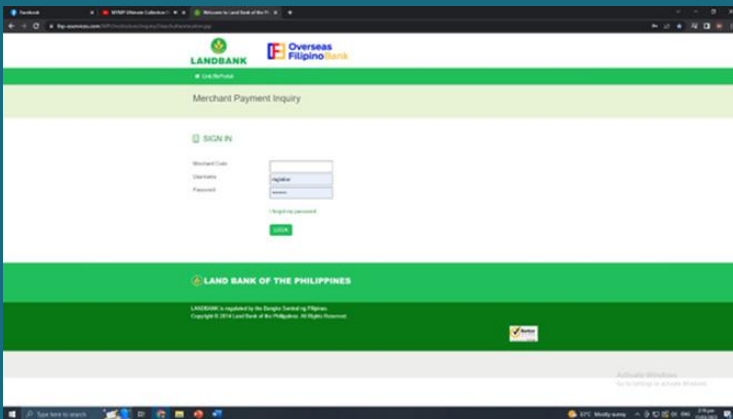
Facebook
MYMP Ultimate Collection
Welcome to Land Bank of the Pi

LANDBANK
Overseas Filipino Bank

Link BizPortal

Merchant Payment Inquiry

SIGN IN

Merchant Code
Username
Password

I forgot my password

LOGIN

LAND BANK OF THE PHILIPPINES

LANDBANK is regulated by the Bangko Sentral ng Pilipinas.
Copyright © 2014 Land Bank of the Philippines. All Rights Reserved.

Activate Windows
Go to Settings to activate Windows.

Type here to search
Mostly sunny